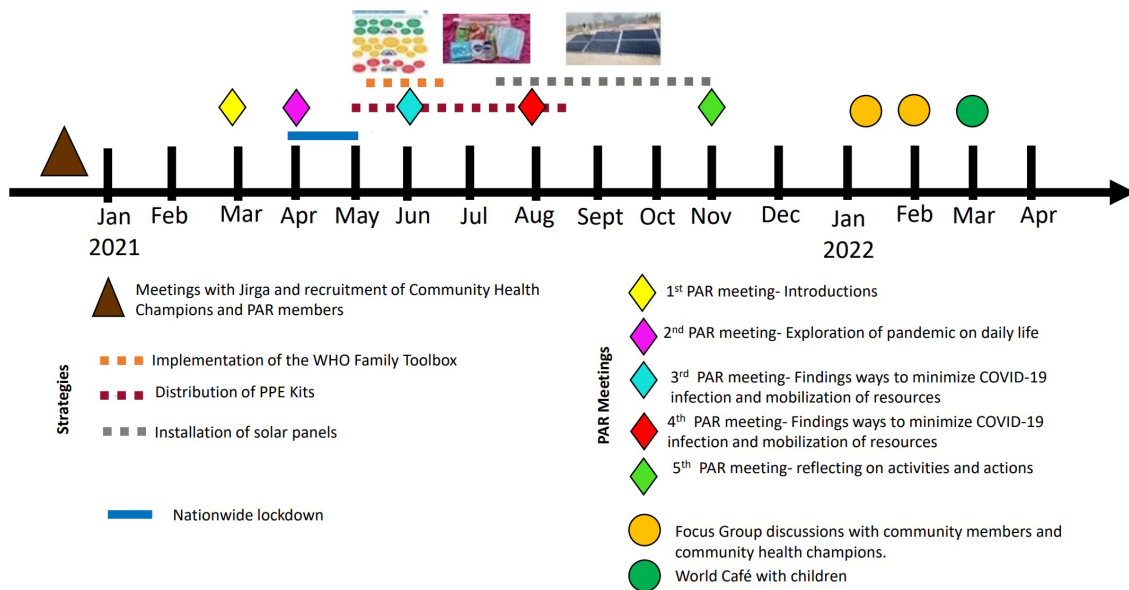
Jan 2021 Feb Mar Apr May Jun Jul Aug Sept Oct Nov Dec Jan 2022 Feb Mar Apr

Meetings with Jirga and recruitment of Community Health Champions and PAR members

Strategies

Implementation of the WHO Family Toolbox

Distribution of PPE Kits

Installation of solar panels

Nationwide lockdown

PAR Meetings

$1^{st}$ PAR meeting- Introductions

$2^{nd}$ PAR meeting- Exploration of pandemic on daily life

$3^{rd}$ PAR meeting- Findings ways to minimize COVID-19 infection and mobilization of resources

$4^{th}$ PAR meeting- Findings ways to minimize COVID-19 infection and mobilization of resources

$5^{th}$ PAR meeting- reflecting on activities and actions

Focus Group discussions with community members and community health champions.

World Café with children